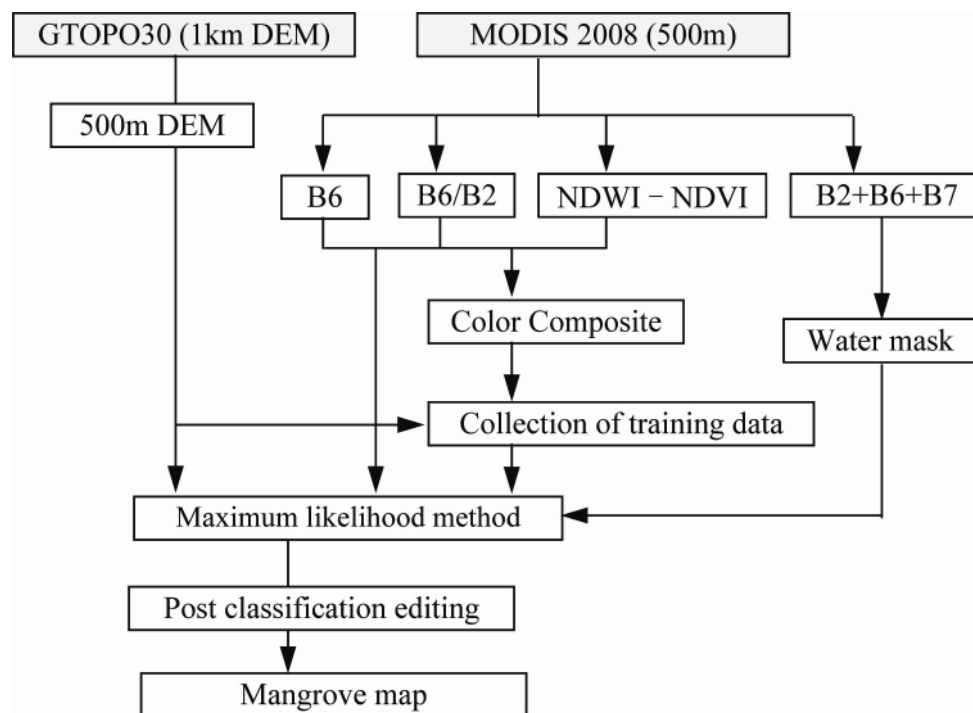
GTOPO30 (1km DEM)

MODIS 2008 (500m)

500m DEM

B6

B6/B2

NDWI − NDVI

B2+B6+B7

Color Composite

Water mask

Collection of training data

Maximum likelihood method

Post classification editing

Mangrove map